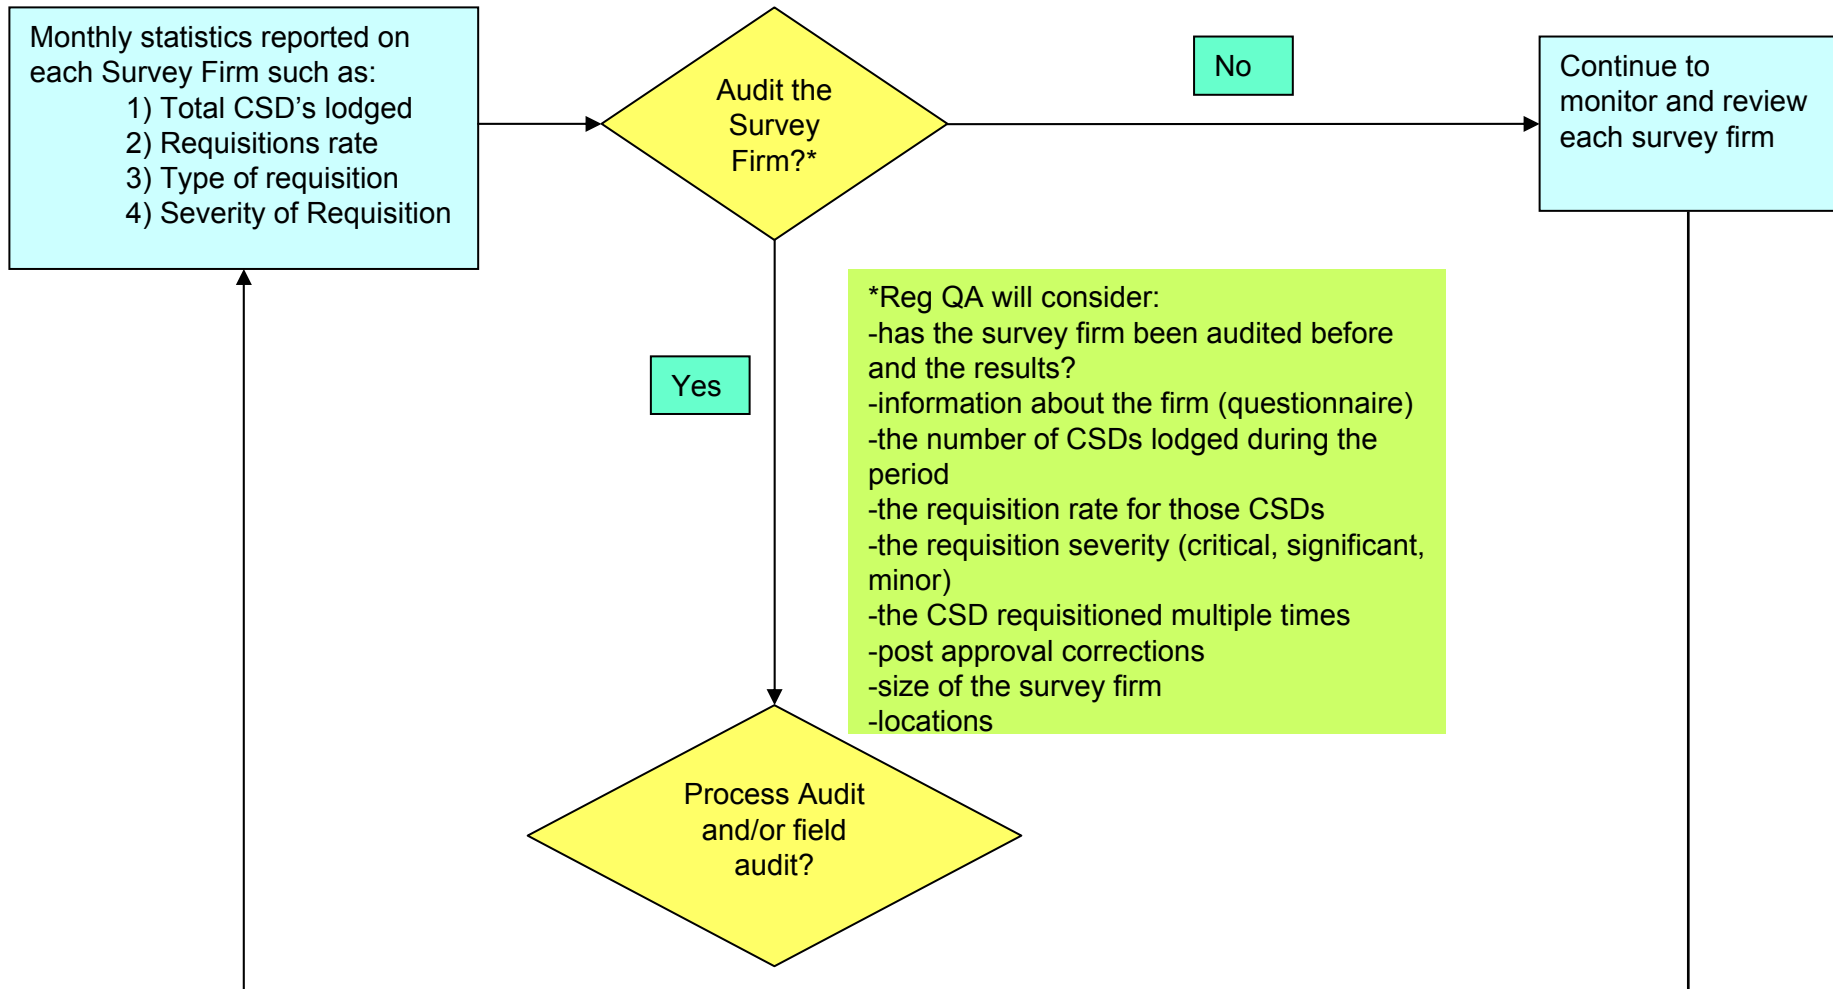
Monthly statistics reported on each Survey Firm such as:
1) Total CSD’s lodged
2) Requisitions rate
3) Type of requisition
4) Severity of Requisition

Audit the Survey Firm?*

No

Continue to monitor and review each survey firm

Yes

*Reg QA will consider:
-has the survey firm been audited before and the results?
-information about the firm (questionnaire)
-the number of CSDs lodged during the period
-the requisition rate for those CSDs
-the requisition severity (critical, significant, minor)
-the CSD requisitioned multiple times
-post approval corrections
-size of the survey firm
-locations

Process Audit and/or field audit?